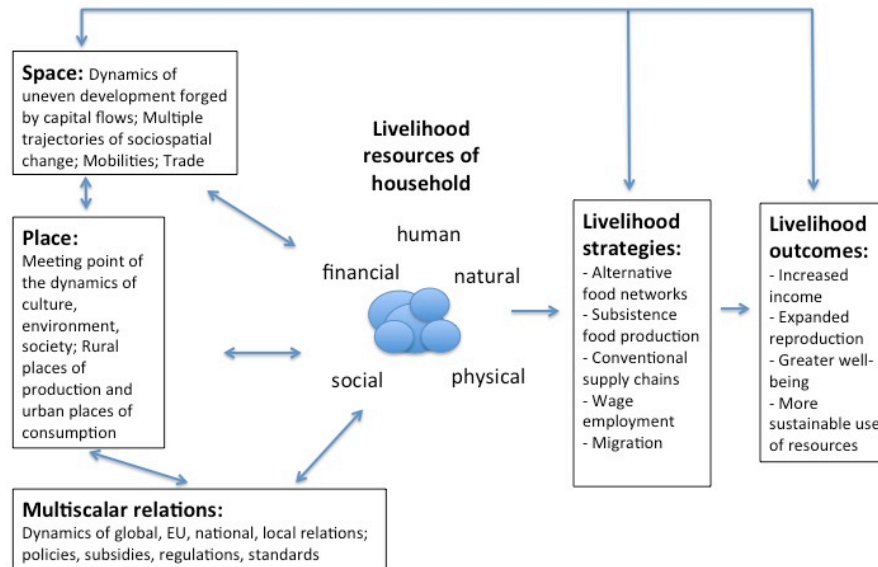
**Space:** Dynamics of uneven development forged by capital flows; Multiple trajectories of sociospatial change; Mobilities; Trade

**Place:** Meeting point of the dynamics of culture, environment, society; Rural places of production and urban places of consumption

**Multiscalar relations:** Dynamics of global, EU, national, local relations; policies, subsidies, regulations, standards

**Livelihood resources of household**

human

financial

natural

social

physical

**Livelihood strategies:**
- Alternative food networks
- Subsistence food production
- Conventional supply chains
- Wage employment
- Migration

**Livelihood outcomes:**
- Increased income
- Expanded reproduction
- Greater well-being
- More sustainable use of resources